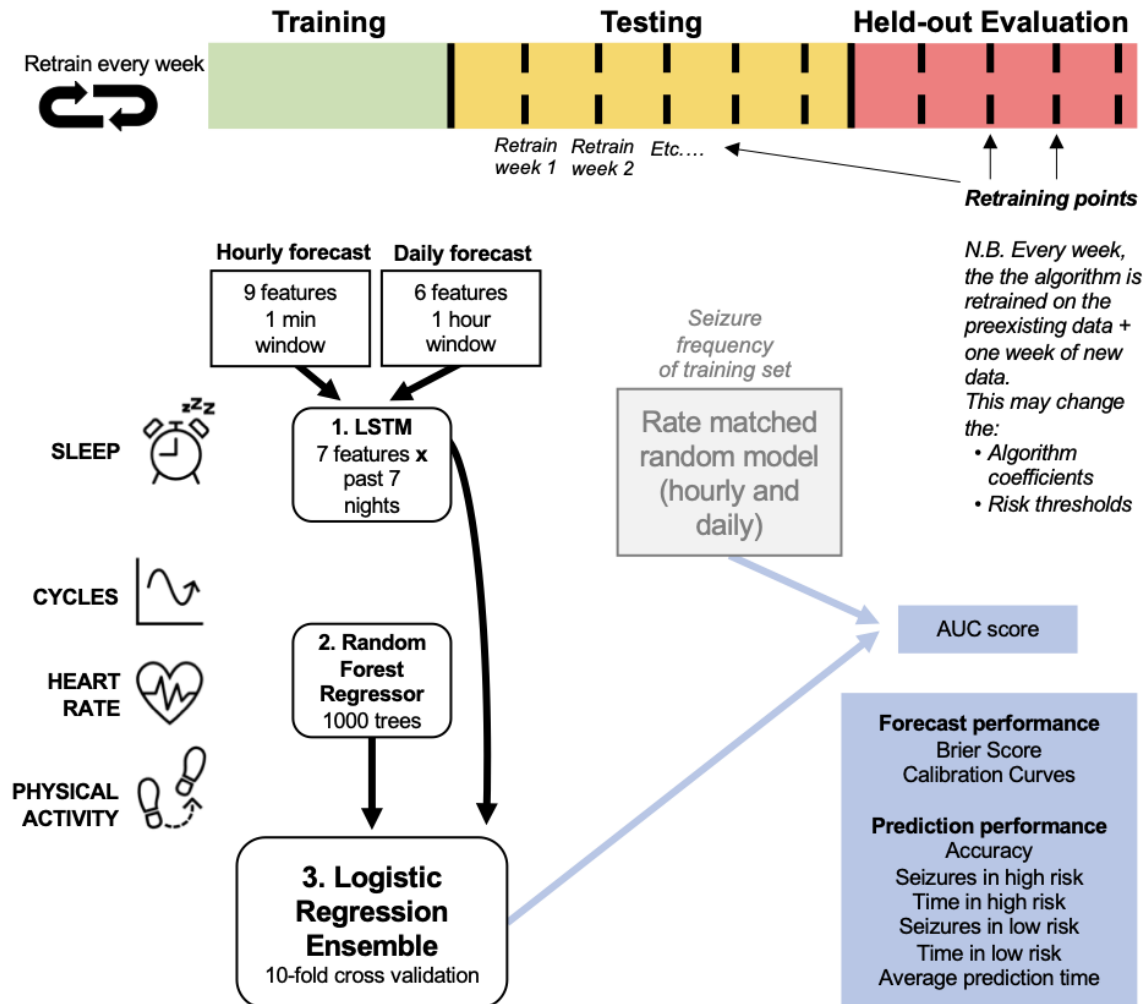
Training

Testing

Held-out Evaluation

Retrain every week

Retrain week 1

Retrain week 2

Etc….

Retraining points

N.B. Every week, the the algorithm is retrained on the preexisting data + one week of new data.
This may change the:
• Algorithm coefficients
• Risk thresholds

Hourly forecast

9 features
1 min
window

Daily forecast

6 features
1 hour
window

SLEEP

1. LSTM
7 features x
past 7
nights

Seizure frequency of training set

Rate matched random model (hourly and daily)

CYCLES

HEART RATE

2. Random Forest Regressor
1000 trees

AUC score

PHYSICAL ACTIVITY

Forecast performance
Brier Score
Calibration Curves

Prediction performance
Accuracy
Seizures in high risk
Time in high risk
Seizures in low risk
Time in low risk
Average prediction time

3. Logistic Regression Ensemble
10-fold cross validation